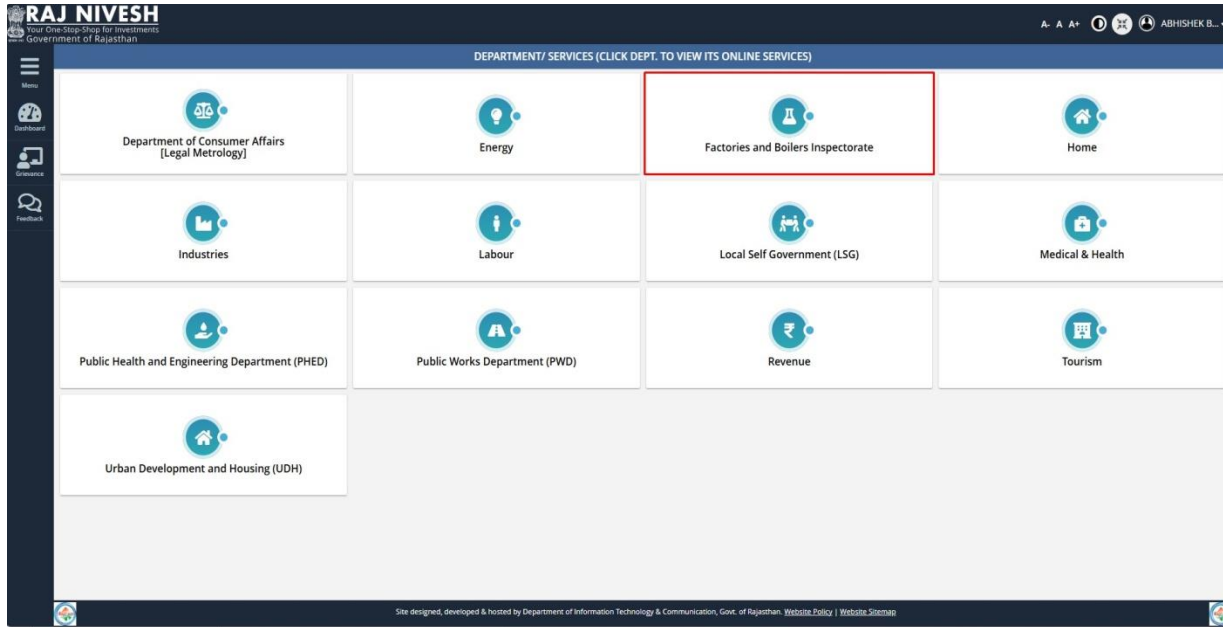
RAJ NIVESH
Your One-Stop-Shop for Investments
Government of Rajasthan

A- A A+ ABHISHEK B...

Menu
Dashboard
Grievance
Feedback

DEPARTMENT/ SERVICES (CLICK DEPT. TO VIEW ITS ONLINE SERVICES)

Department of Consumer Affairs [Legal Metrology]

Energy

Factories and Boilers Inspectorate

Home

Industries

Labour

Local Self Government (LSG)

Medical & Health

Public Health and Engineering Department (PHED)

Public Works Department (PWD)

Revenue

Tourism

Urban Development and Housing (UDH)

Site designed, developed & hosted by Department of Information Technology & Communication, Govt. of Rajasthan. Website Policy | Website Sitemap